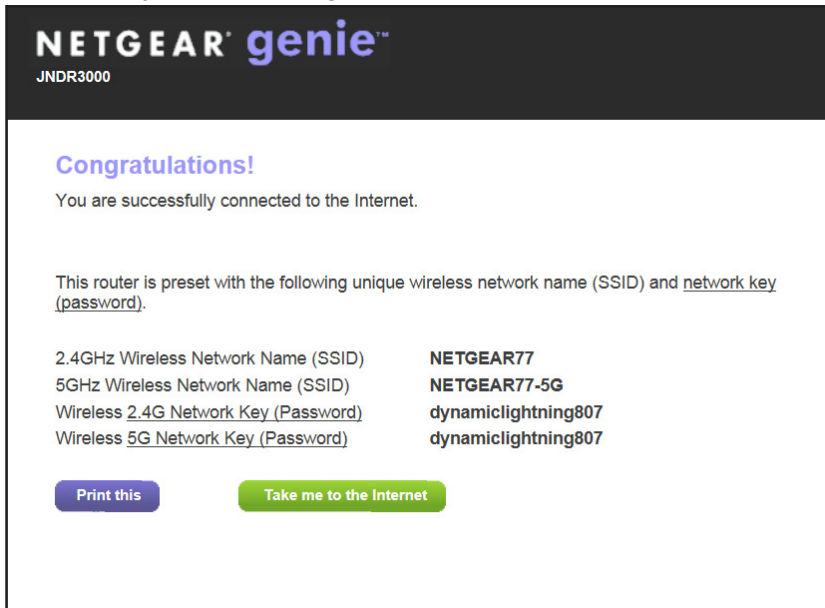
NETGEAR genie
JNDR3000

Congratulations!

You are successfully connected to the Internet.

This router is preset with the following unique wireless network name (SSID) and network key (password).

| | |
|---|---|
| 2.4GHz Wireless Network Name (SSID) | NETGEAR77 |
| 5GHz Wireless Network Name (SSID) | NETGEAR77-5G |
| Wireless 2.4G Network Key (Password) | dynamiclightning807 |
| Wireless 5G Network Key (Password) | dynamiclightning807 |

Print this

Take me to the Internet